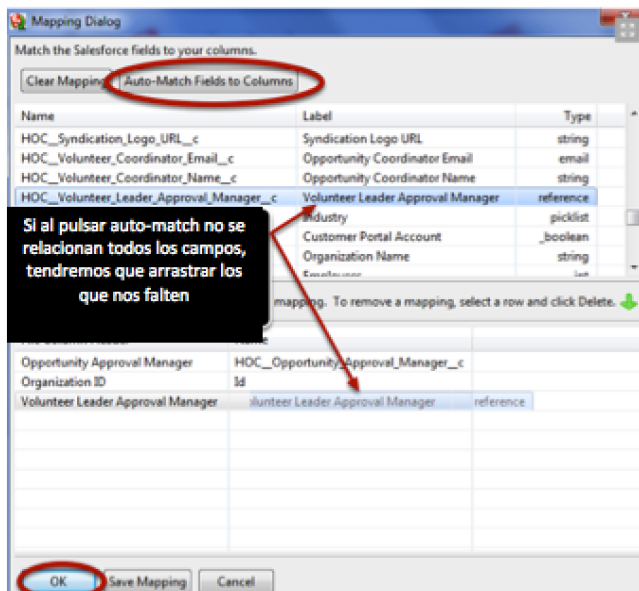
Mapping Dialog

Match the Salesforce fields to your columns.

Clear Mapping Auto-Match Fields to Columns

| Name | Label | Type |
|---|---|---|
| HOC__Syndication_Logo_URL__c | Syndication Logo URL | string |
| HOC__Volunteer_Coordinator_Email__c | Opportunity Coordinator Email | email |
| HOC__Volunteer_Coordinator_Name__c | Opportunity Coordinator Name | string |
| HOC__Volunteer_Leader_Approval_Manager__c | Volunteer Leader Approval Manager | reference |
| | Industry | picklist |
| | Customer Portal Account | _boolean |
| | Organization Name | string |

Si al pulsar auto-match no se relacionan todos los campos, tendremos que arrastrar los que nos falten

mapping. To remove a mapping, select a row and click Delete.

| | | |
|---|---|---|
| Opportunity Approval Manager | HOC__Opportunity_Approval_Manager__c | |
| Organization ID | Id | |
| Volunteer Leader Approval Manager | olunteer Leader Approval Manager | reference |

OK Save Mapping Cancel